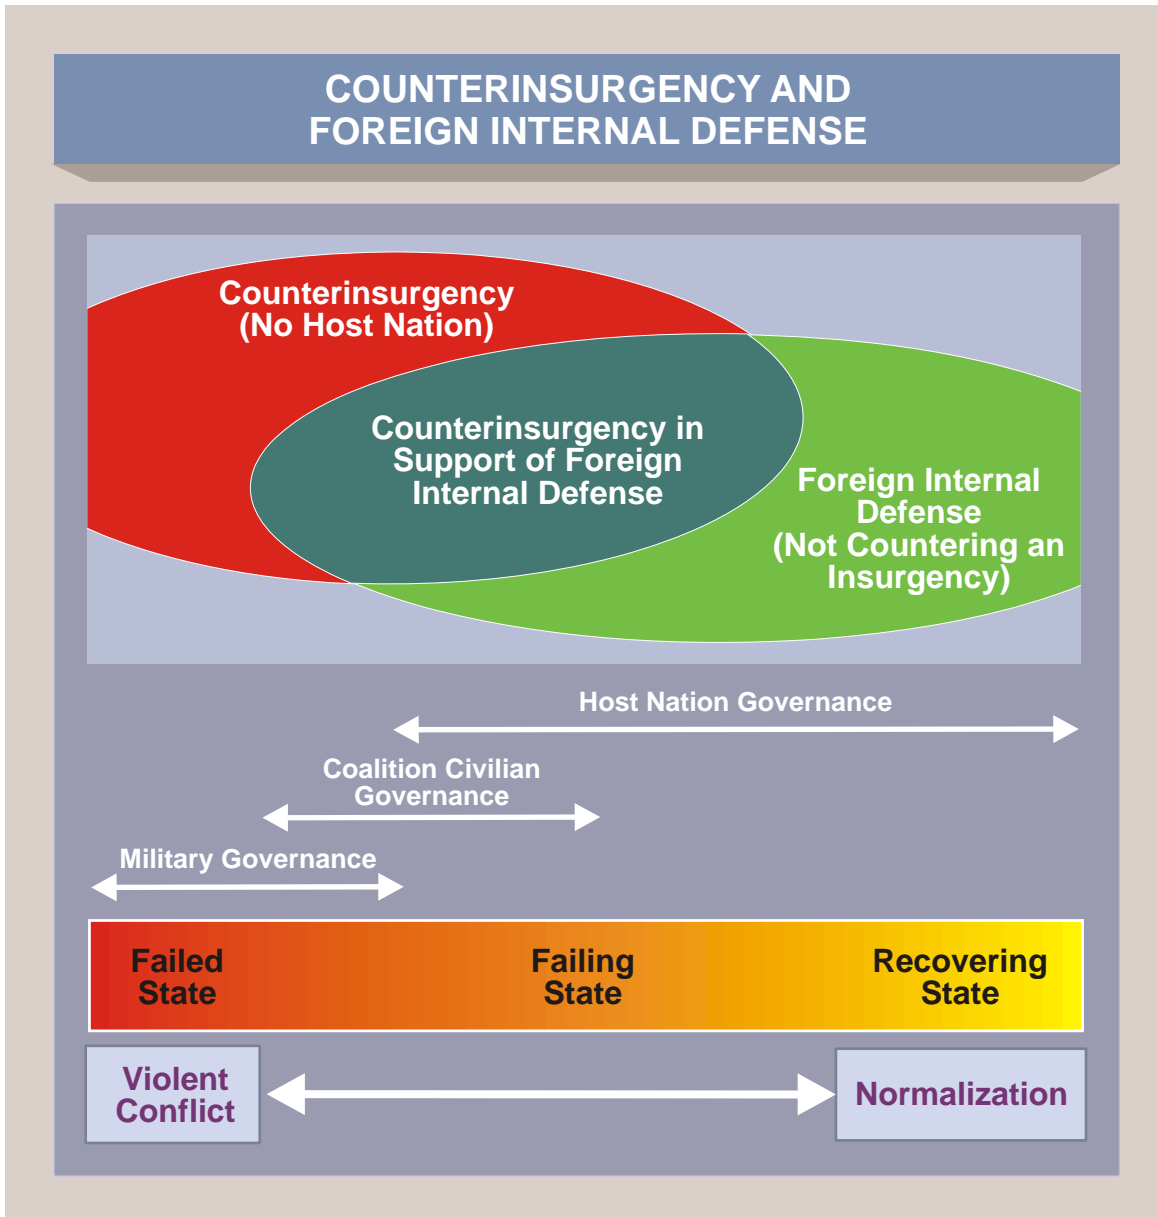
COUNTERINSURGENCY AND FOREIGN INTERNAL DEFENSE

Counterinsurgency (No Host Nation)

Counterinsurgency in Support of Foreign Internal Defense

Foreign Internal Defense (Not Countering an Insurgency)

Host Nation Governance

Coalition Civilian Governance

Military Governance

Failed State

Failing State

Recovering State

Violent Conflict

Normalization